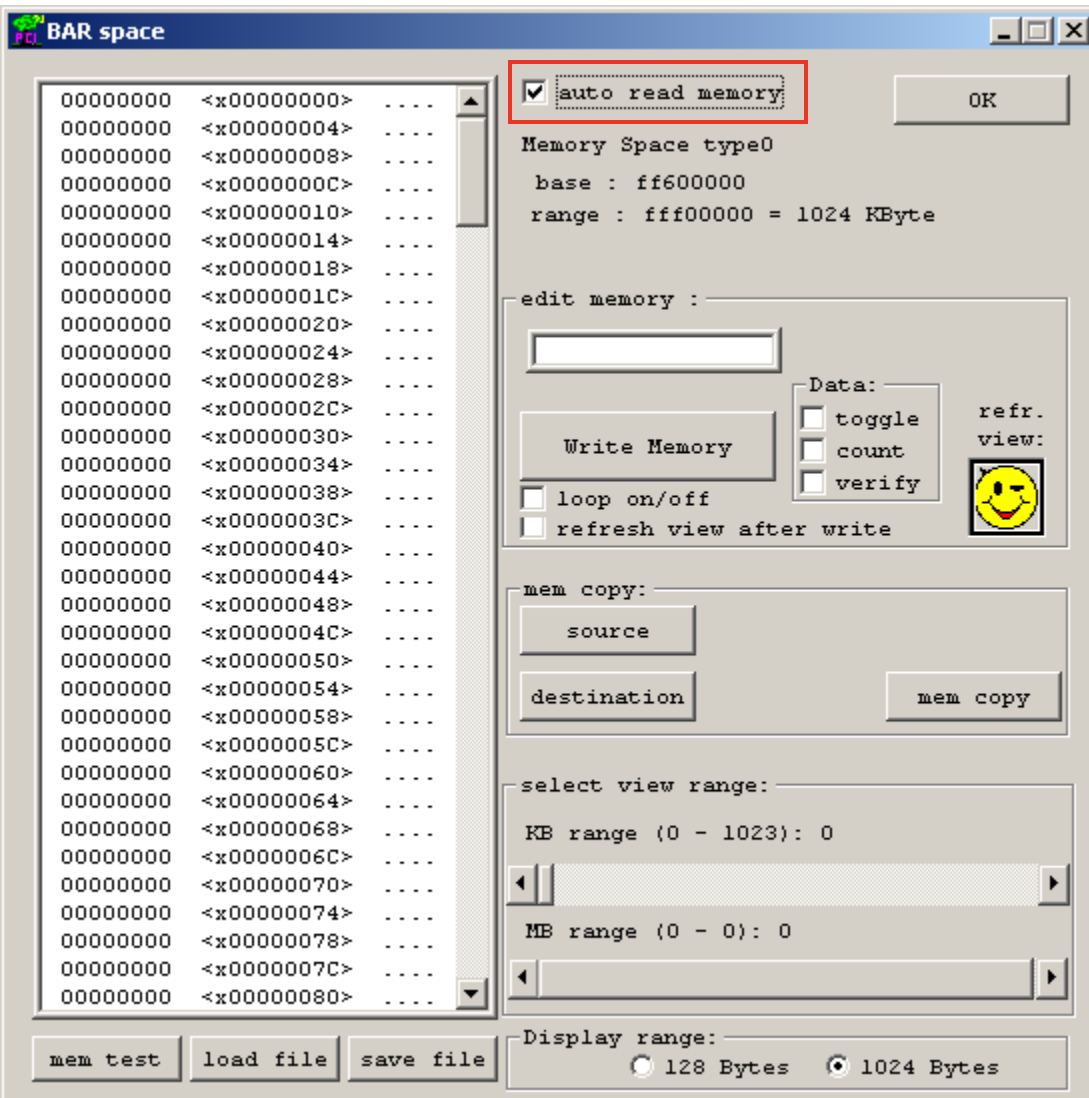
PCI BAR space

00000000 <x00000000> ....
00000000 <x00000004> ....
00000000 <x00000008> ....
00000000 <x0000000C> ....
00000000 <x00000010> ....
00000000 <x00000014> ....
00000000 <x00000018> ....
00000000 <x0000001C> ....
00000000 <x00000020> ....
00000000 <x00000024> ....
00000000 <x00000028> ....
00000000 <x0000002C> ....
00000000 <x00000030> ....
00000000 <x00000034> ....
00000000 <x00000038> ....
00000000 <x0000003C> ....
00000000 <x00000040> ....
00000000 <x00000044> ....
00000000 <x00000048> ....
00000000 <x0000004C> ....
00000000 <x00000050> ....
00000000 <x00000054> ....
00000000 <x00000058> ....
00000000 <x0000005C> ....
00000000 <x00000060> ....
00000000 <x00000064> ....
00000000 <x00000068> ....
00000000 <x0000006C> ....
00000000 <x00000070> ....
00000000 <x00000074> ....
00000000 <x00000078> ....
00000000 <x0000007C> ....
00000000 <x00000080> ....

mem test | load file | save file

auto read memory

OK

Memory Space type0
base : ff600000
range : fff00000 = 1024 KByte

edit memory :
Data:
toggle
count
verify
refr. view:
Write Memory
loop on/off
refresh view after write

mem copy:
source
destination
mem copy

select view range:
KB range (0 - 1023): 0
MB range (0 - 0): 0

Display range:
128 Bytes
1024 Bytes